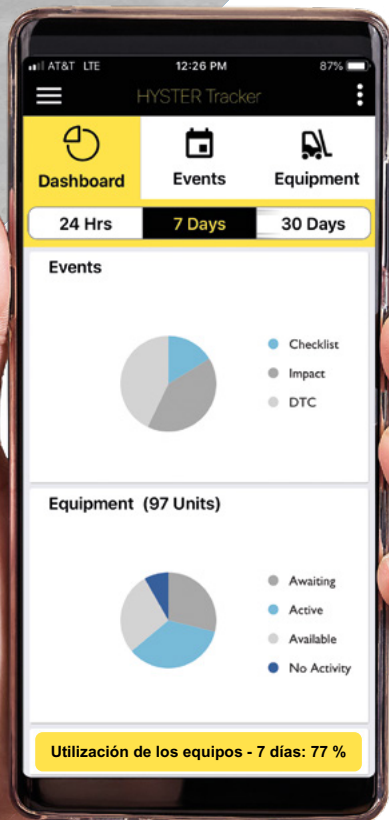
AT&T LTE 12:26 PM 87%

HYSTER Tracker

Dashboard

Events

Equipment

24 Hrs

7 Days

30 Days

Events

Checklist

Impact

DTC

Equipment (97 Units)

Awaiting

Active

Available

No Activity

Utilización de los equipos - 7 días: 77 %